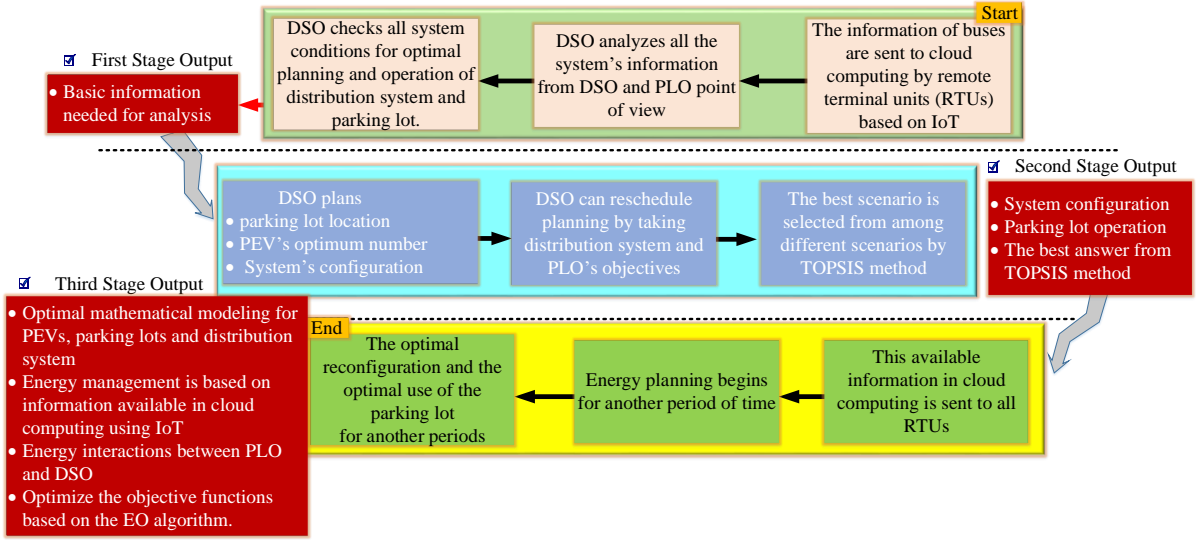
Start

The information of buses are sent to cloud computing by remote terminal units (RTUs) based on IoT

DSO analyzes all the system's information from DSO and PLO point of view

DSO checks all system conditions for optimal planning and operation of distribution system and parking lot.

First Stage Output

• Basic information needed for analysis

DSO plans
• parking lot location
• PEV's optimum number
• System's configuration

DSO can reschedule planning by taking distribution system and PLO's objectives

The best scenario is selected from among different scenarios by TOPSIS method

Second Stage Output

• System configuration
• Parking lot operation
• The best answer from TOPSIS method

Third Stage Output

• Optimal mathematical modeling for PEVs, parking lots and distribution system
• Energy management is based on information available in cloud computing using IoT
• Energy interactions between PLO and DSO
• Optimize the objective functions based on the EO algorithm.

End

This available information in cloud computing is sent to all RTUs

Energy planning begins for another period of time

The optimal reconfiguration and the optimal use of the parking lot for another periods